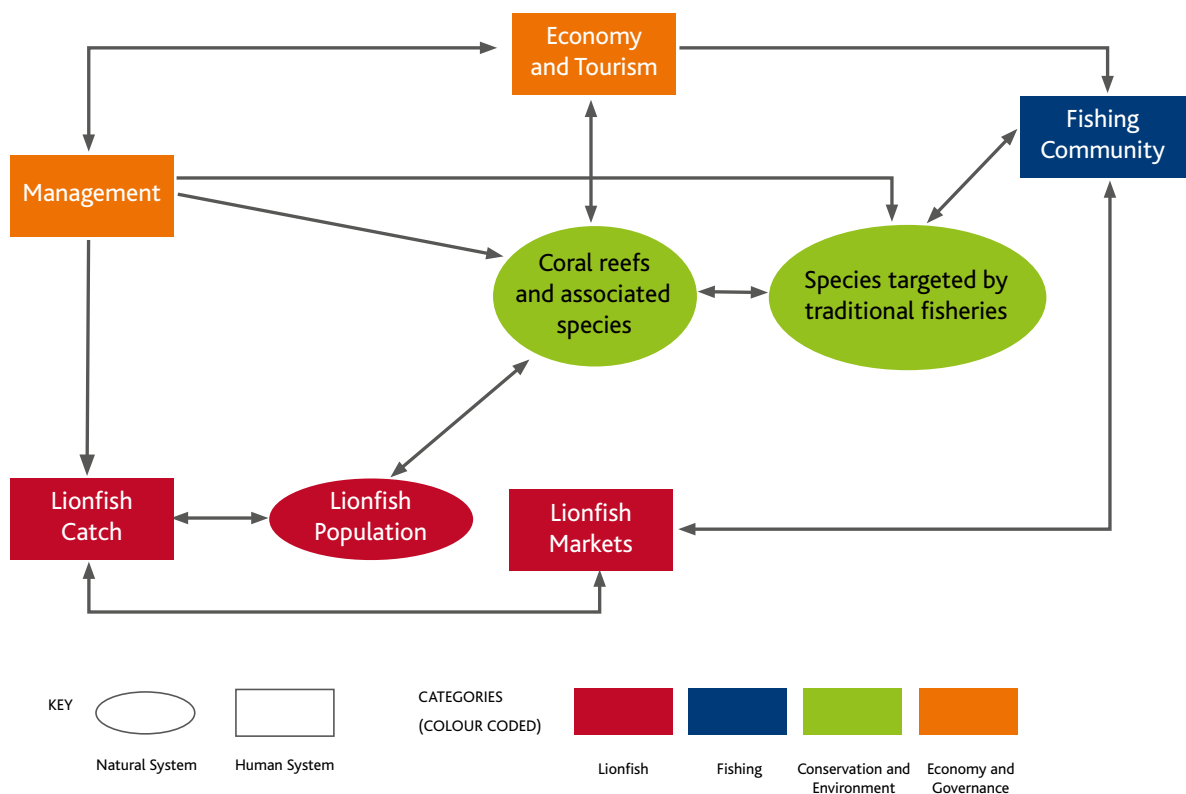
Economy and Tourism

Fishing Community

Management

Coral reefs and associated species

Species targeted by traditional fisheries

Lionfish Catch

Lionfish Population

Lionfish Markets

KEY

Natural System

Human System

CATEGORIES (COLOUR CODED)

Lionfish

Fishing

Conservation and Environment

Economy and Governance